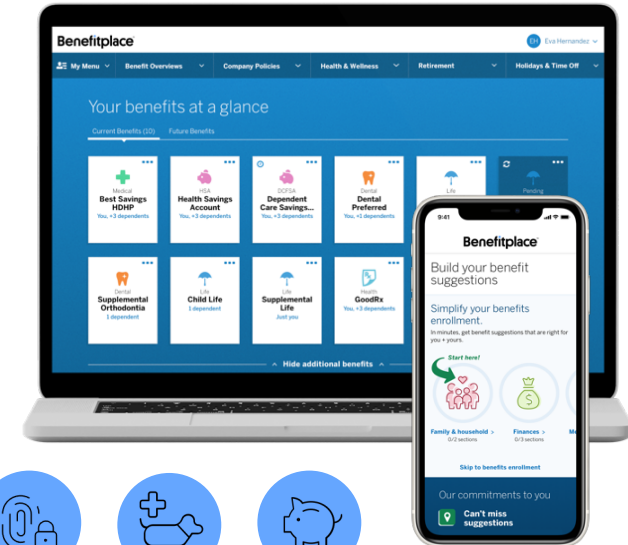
Benefitplace

EH Eva Hernandez

My Menu | Benefit Overviews | Company Policies | Health & Wellness | Retirement | Holidays & Time Off

Your benefits at a glance

Current Benefits (10) | Future Benefits

Medical
Best Savings HDHP
You, +3 dependents

HSA
Health Savings Account
You, +3 dependents

DCFSA
Dependent Care Savings...
You, +3 dependents

Dental
Dental Preferred
You, +1 dependents

Life

Pending

Dental
Supplemental Orthodontia
1 dependent

Life
Child Life
1 dependent

Life
Supplemental Life
Just you

Health
GoodRx
You, +3 dependents

Hide additional benefits

9:41

Benefitplace

Build your benefit suggestions

Simplify your benefits enrollment.

In minutes, get benefit suggestions that are right for you + yours.

Start here!

Family & household >
0/2 sections

Finances >
0/3 sections

Me

Skip to benefits enrollment

Our commitments to you

Can't miss suggestions